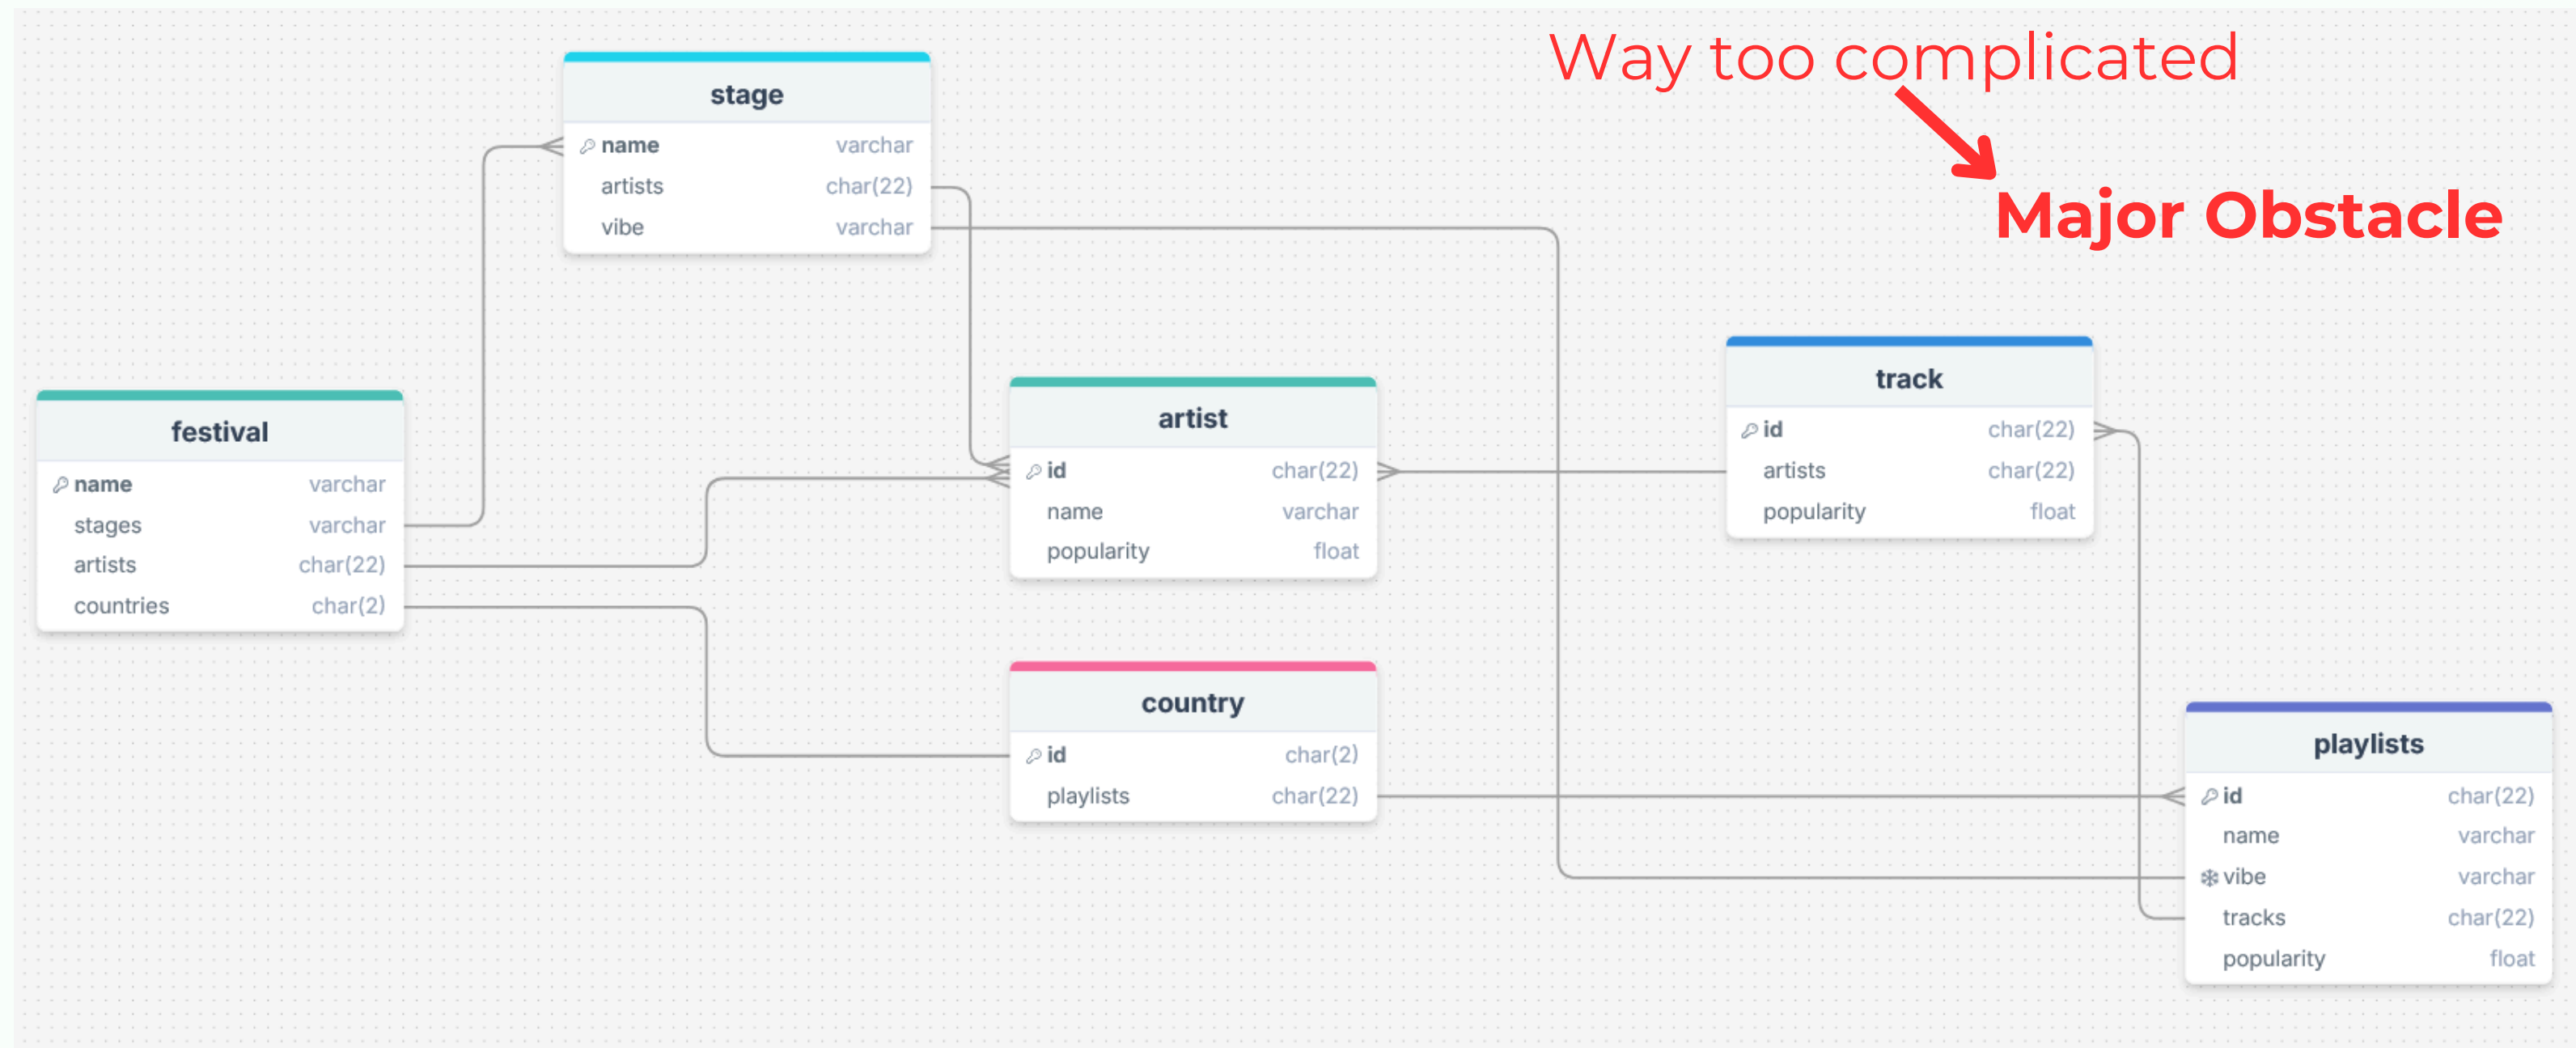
Way too complicated

Major Obstacle

stage

| name | varchar |
|---|---|
| artists | char(22) |
| vibe | varchar |

festival

| name | varchar |
|---|---|
| stages | varchar |
| artists | char(22) |
| countries | char(2) |

artist

| id | char(22) |
|---|---|
| name | varchar |
| popularity | float |

track

| id | char(22) |
|---|---|
| artists | char(22) |
| popularity | float |

country

| id | char(2) |
|---|---|
| playlists | char(22) |

playlists

| id | char(22) |
|---|---|
| name | varchar |
| vibe | varchar |
| tracks | char(22) |
| popularity | float |